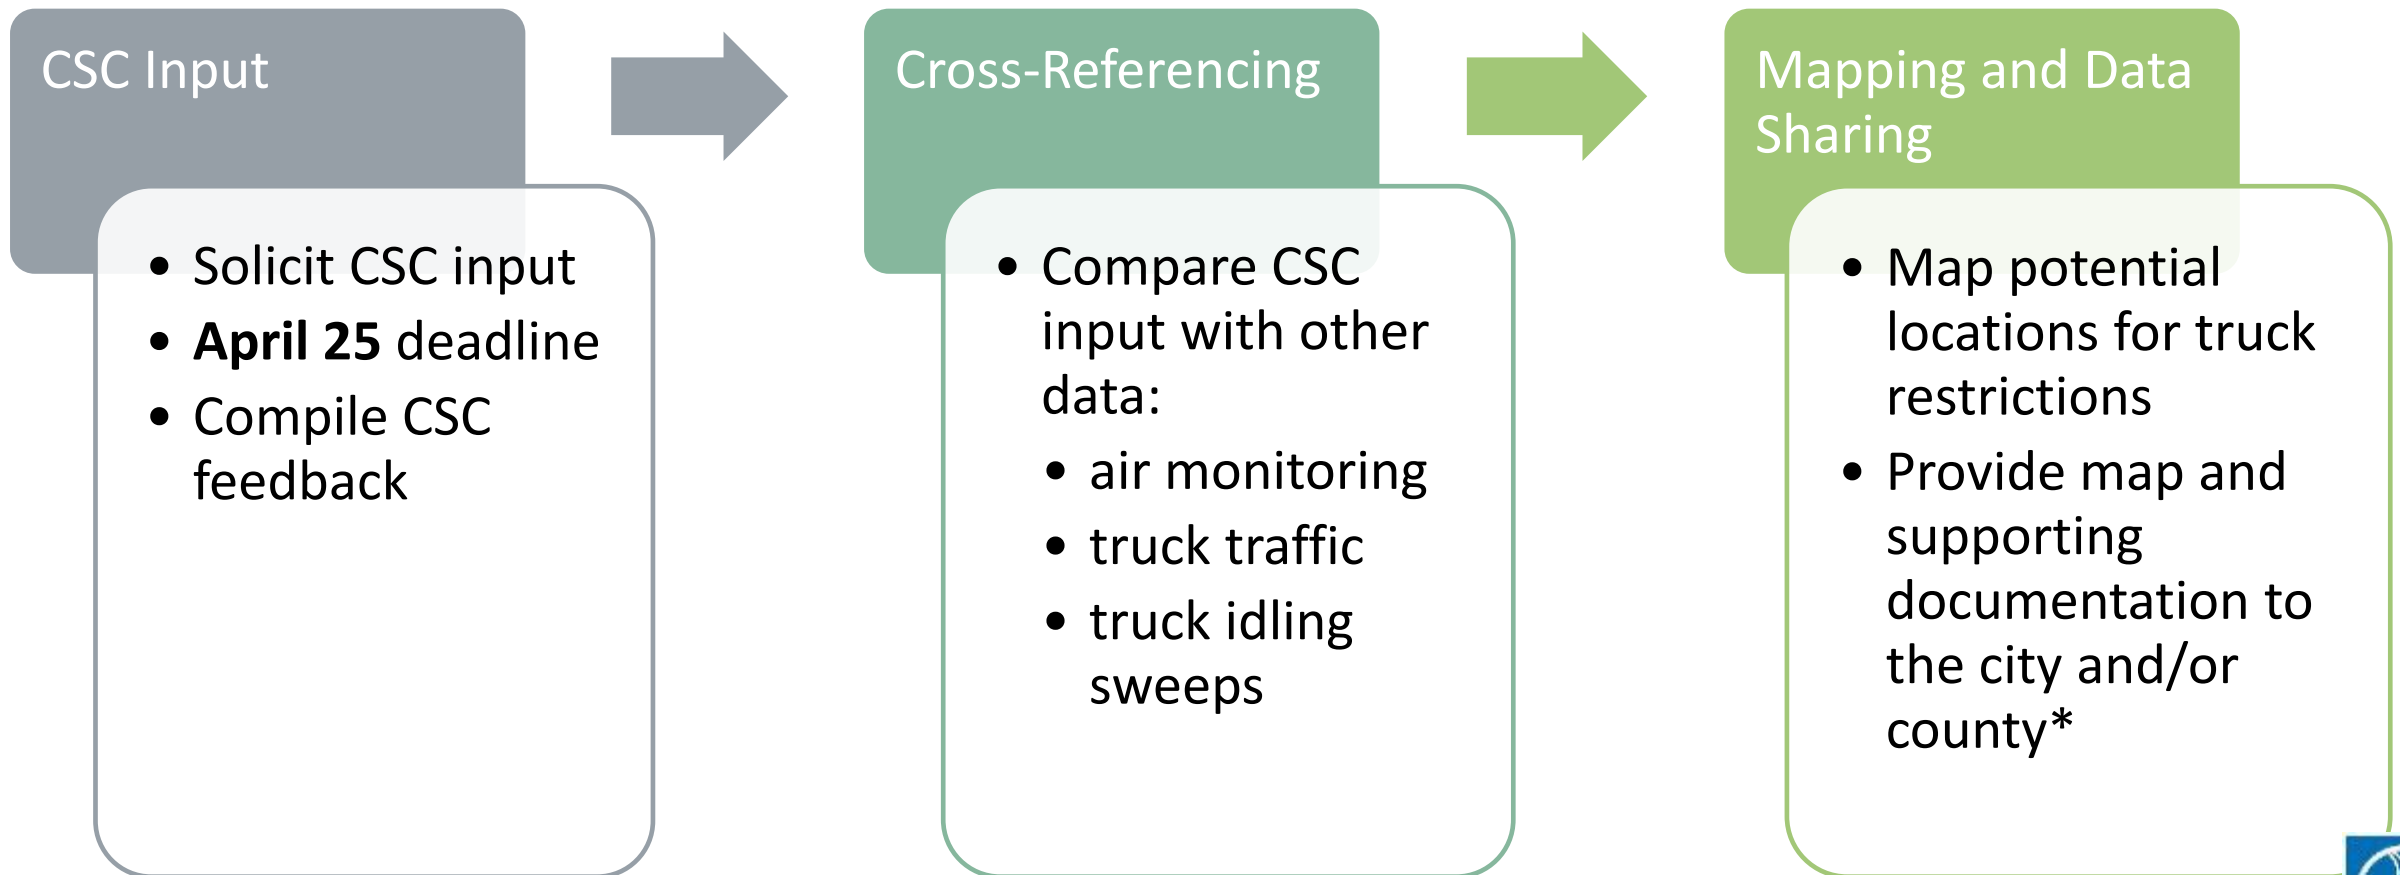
CSC Input

- Solicit CSC input
- **April 25** deadline
- Compile CSC feedback

Cross-Referencing

- Compare CSC input with other data:
  - air monitoring
  - truck traffic
  - truck idling sweeps

Mapping and Data Sharing

- Map potential locations for truck restrictions
- Provide map and supporting documentation to the city and/or county*